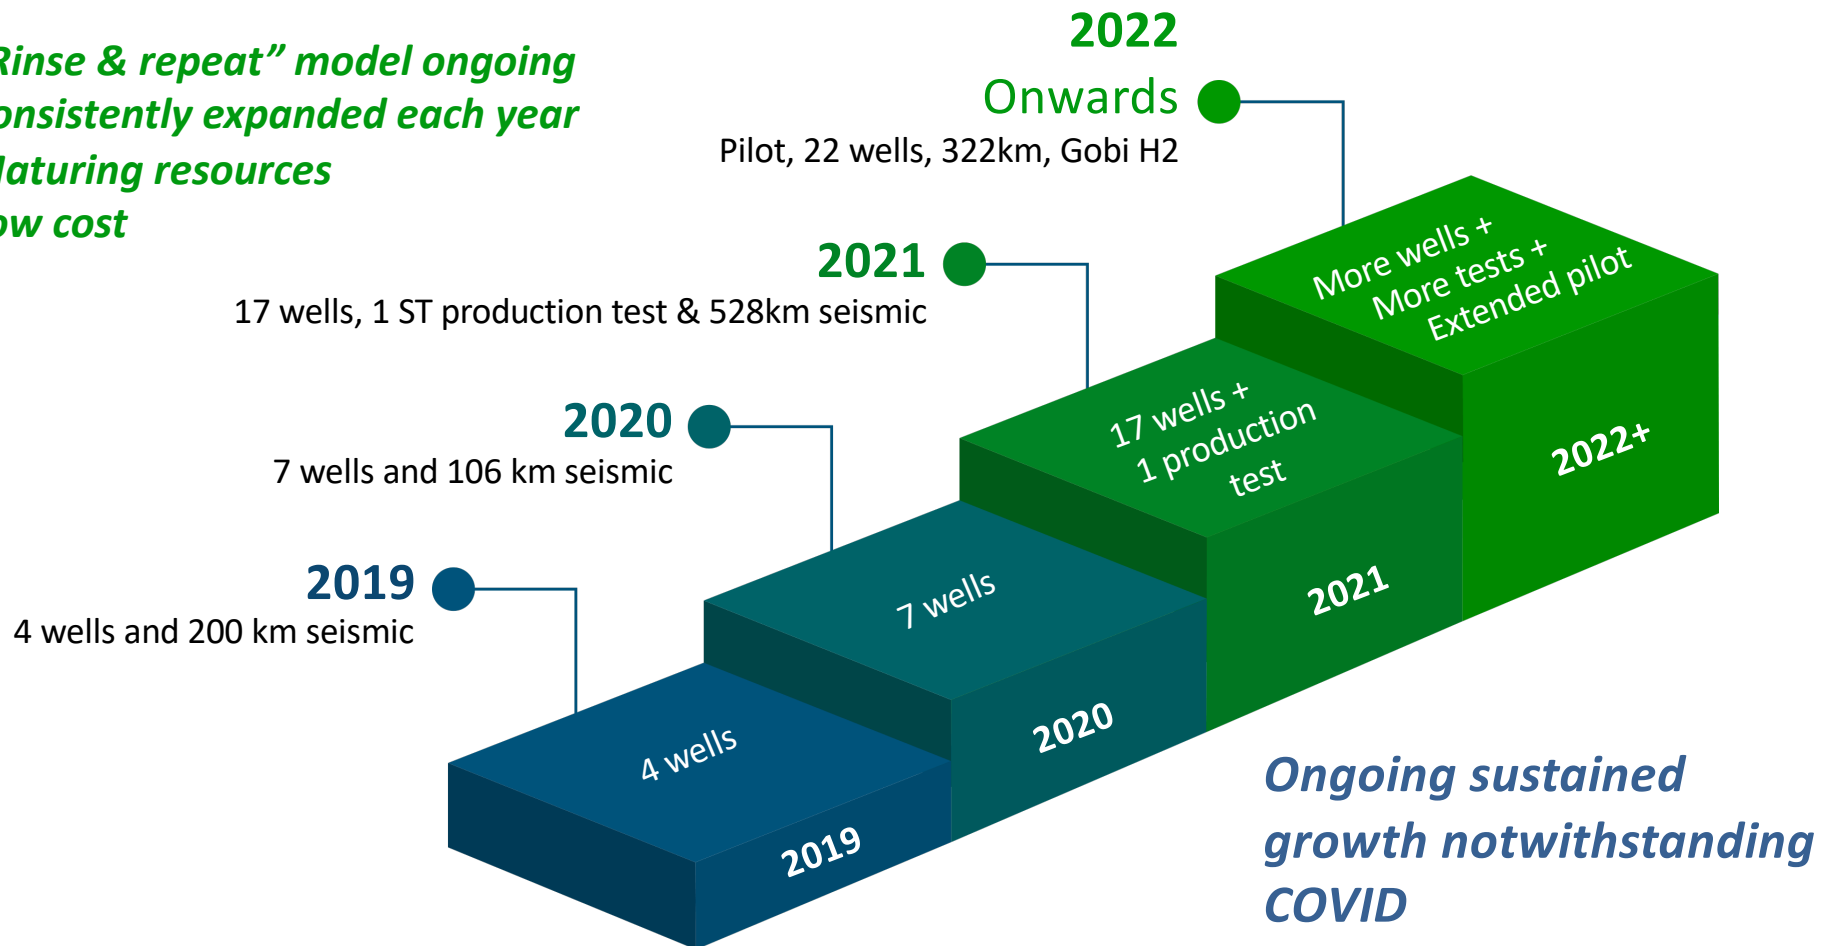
Rinse & repeat" model ongoing
onsistently expanded each year
laturing resources
ow cost

2022
Onwards
Pilot, 22 wells, 322km, Gobi H2

2021
17 wells, 1 ST production test & 528km seismic

2020
7 wells and 106 km seismic

2019
4 wells and 200 km seismic

More wells + More tests + Extended pilot
2022+

17 wells + 1 production test
2021

7 wells
2020

4 wells
2019

Ongoing sustained growth notwithstanding COVID